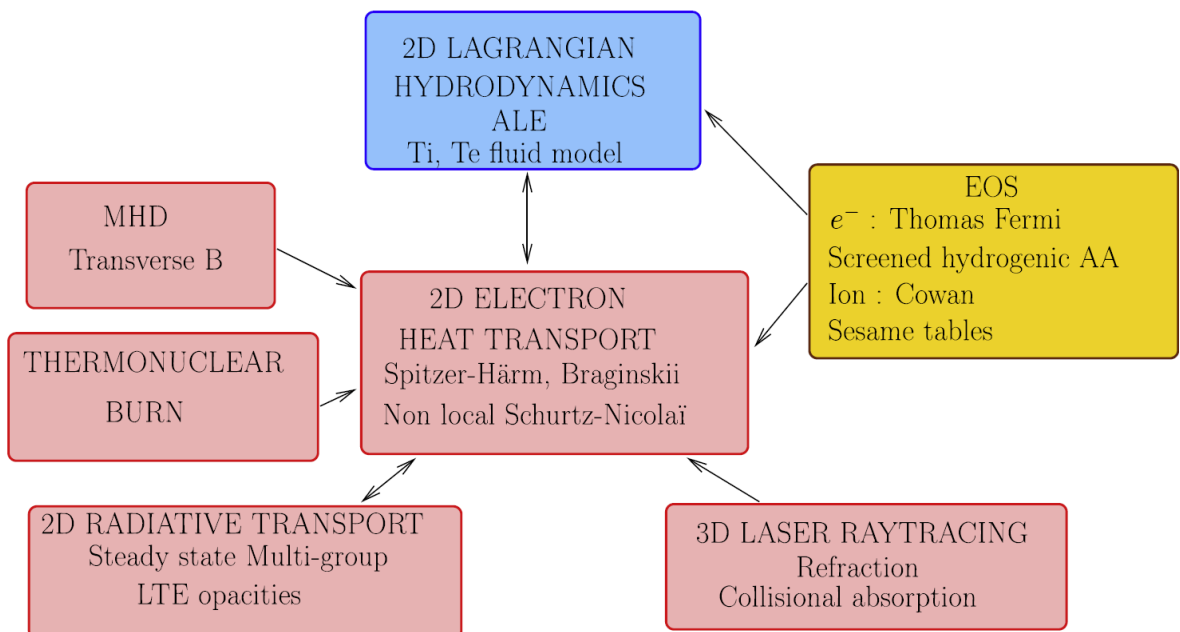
2D LAGRANGIAN
HYDRODYNAMICS
ALE
Ti, Te fluid model

MHD
Transverse B

EOS
$e^-$ : Thomas Fermi
Screened hydrogenic AA
Ion : Cowan
Sesame tables

2D ELECTRON
HEAT TRANSPORT
Spitzer-Härm, Braginskii
Non local Schurtz-Nicolaï

THERMONUCLEAR
BURN

2D RADIATIVE TRANSPORT
Steady state Multi-group
LTE opacities

3D LASER RAYTRACING
Refraction
Collisional absorption